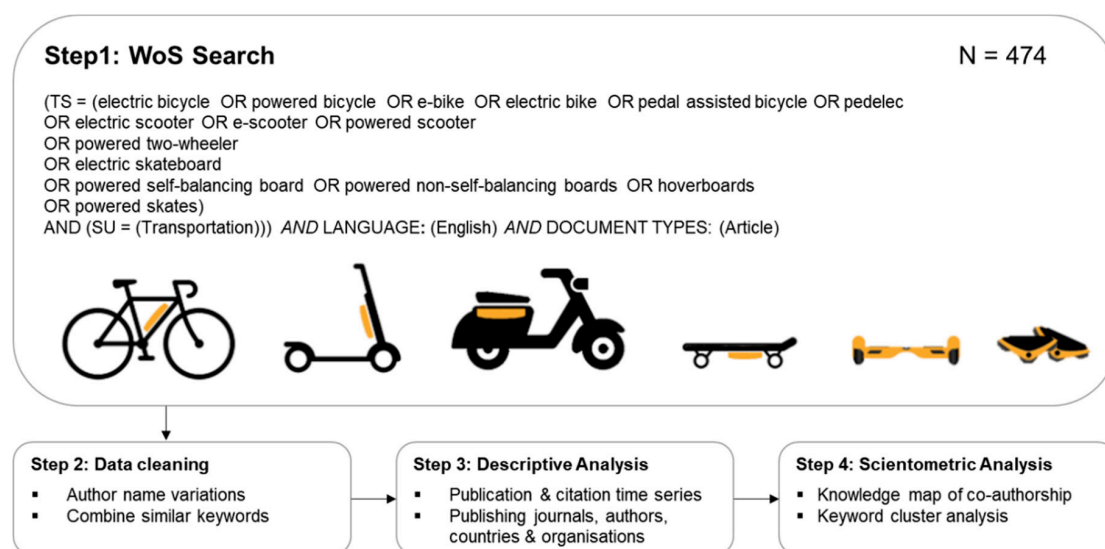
Step1: WoS Search

N = 474

(TS = (electric bicycle OR powered bicycle OR e-bike OR electric bike OR pedal assisted bicycle OR pedelec OR electric scooter OR e-scooter OR powered scooter OR powered two-wheeler OR electric skateboard OR powered self-balancing board OR powered non-self-balancing boards OR hoverboards OR powered skates) AND (SU = (Transportation))) AND LANGUAGE: (English) AND DOCUMENT TYPES: (Article)

Step 2: Data cleaning
▪ Author name variations
▪ Combine similar keywords

Step 3: Descriptive Analysis
▪ Publication & citation time series
▪ Publishing journals, authors, countries & organisations

Step 4: Scientometric Analysis
▪ Knowledge map of co-authorship
▪ Keyword cluster analysis